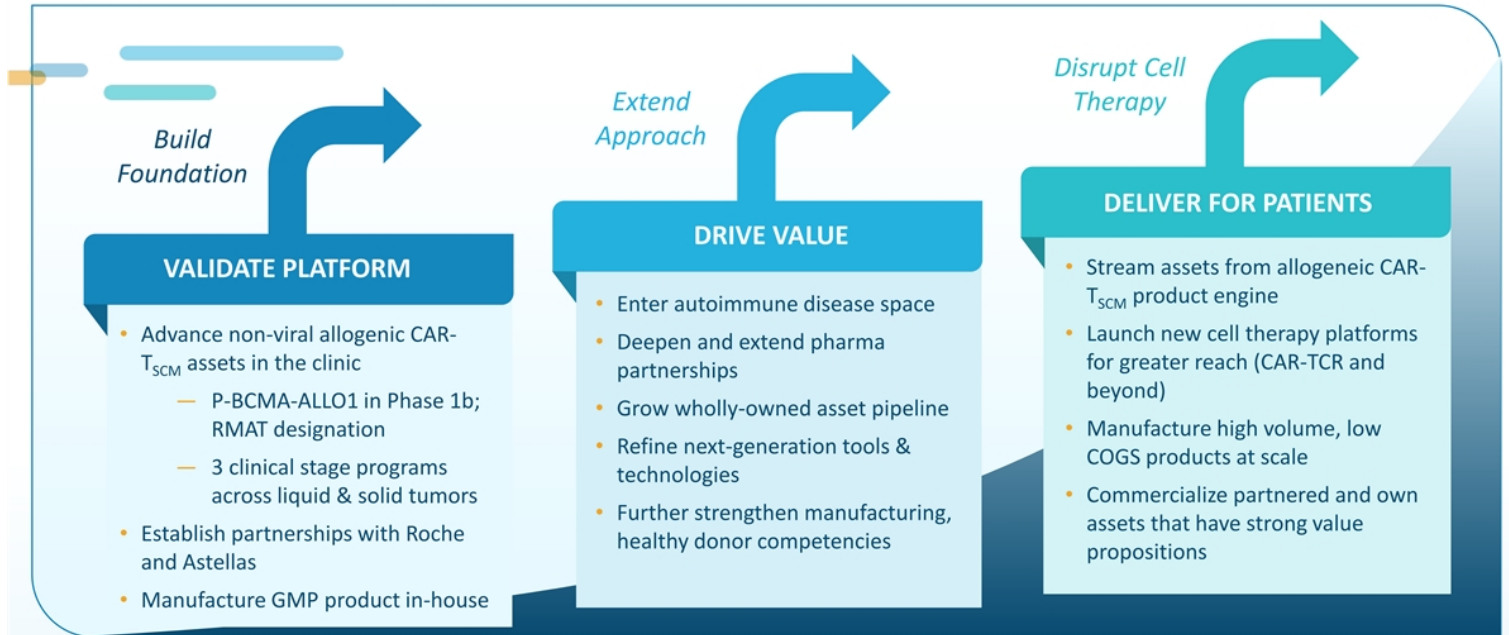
Build Foundation

VALIDATE PLATFORM

• Advance non-viral allogenic CAR-$T_{SCM}$ assets in the clinic
— P-BCMA-ALLO1 in Phase 1b; RMAT designation
— 3 clinical stage programs across liquid & solid tumors
• Establish partnerships with Roche and Astellas
• Manufacture GMP product in-house

Extend Approach

DRIVE VALUE

• Enter autoimmune disease space
• Deepen and extend pharma partnerships
• Grow wholly-owned asset pipeline
• Refine next-generation tools & technologies
• Further strengthen manufacturing, healthy donor competencies

Disrupt Cell Therapy

DELIVER FOR PATIENTS

• Stream assets from allogeneic CAR-$T_{SCM}$ product engine
• Launch new cell therapy platforms for greater reach (CAR-TCR and beyond)
• Manufacture high volume, low COGS products at scale
• Commercialize partnered and own assets that have strong value propositions